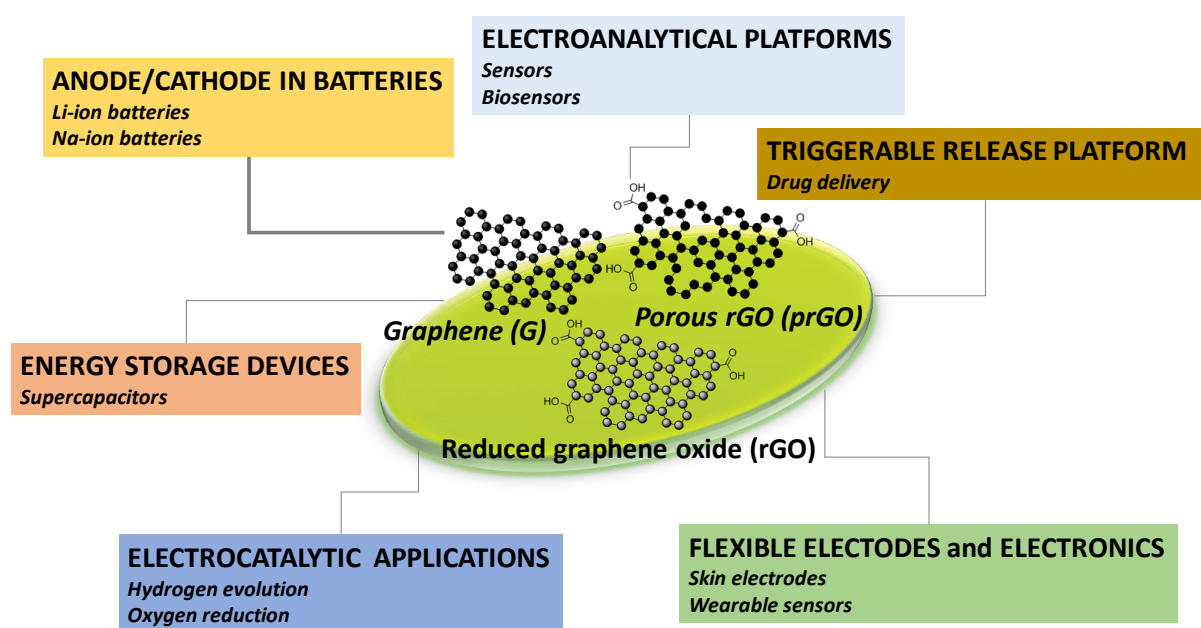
ELECTROANALYTICAL PLATFORMS
Sensors
Biosensors

ANODE/CATHODE IN BATTERIES
Li-ion batteries
Na-ion batteries

TRIGGERABLE RELEASE PLATFORM
Drug delivery

OH
O
OH
O
HO
O

Graphene (G)

Porous rGO (prGO)

ENERGY STORAGE DEVICES
Supercapacitors

OH
O
OH
O
HO
O

Reduced graphene oxide (rGO)

ELECTROCATALYTIC APPLICATIONS
Hydrogen evolution
Oxygen reduction

FLEXIBLE ELECTODES and ELECTRONICS
Skin electrodes
Wearable sensors